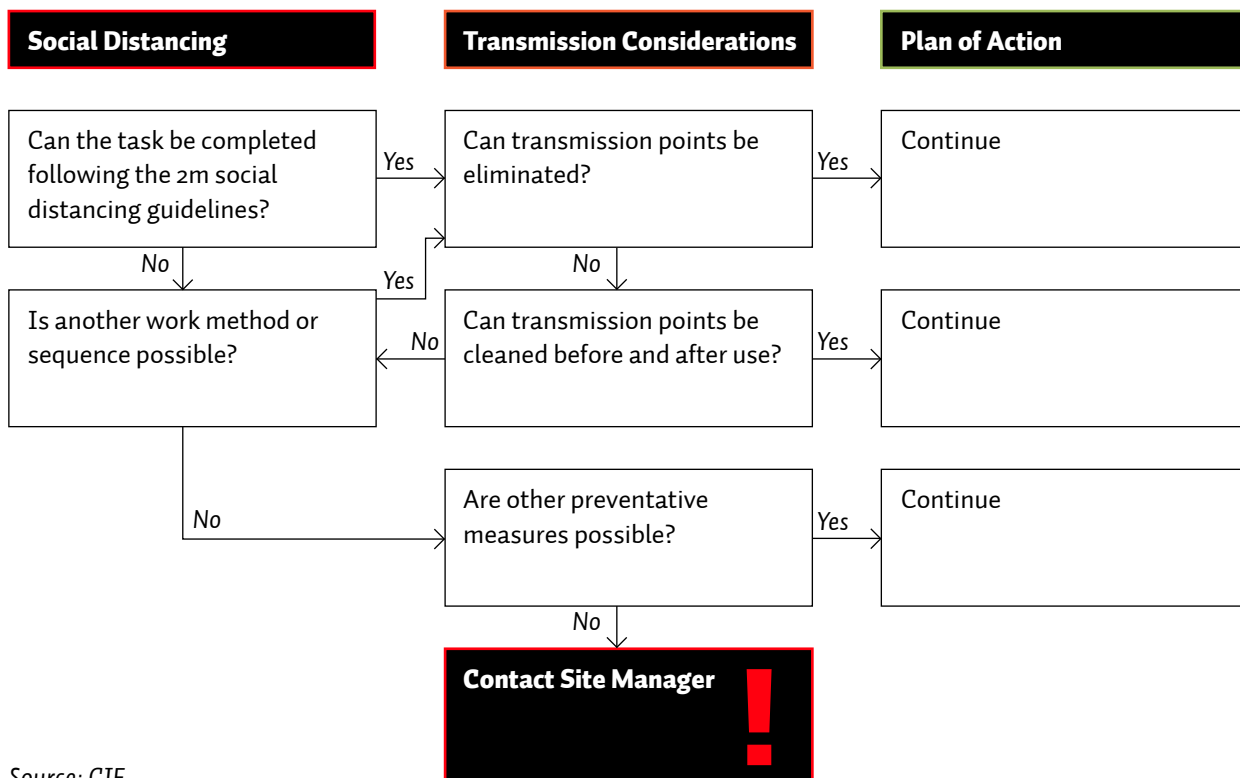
Social Distancing

Transmission Considerations

Plan of Action

Can the task be completed following the 2m social distancing guidelines?

Yes

Can transmission points be eliminated?

Yes

Continue

No

Yes

No

Is another work method or sequence possible?

No

Can transmission points be cleaned before and after use?

Yes

Continue

No

Are other preventative measures possible?

Yes

Continue

No

Contact Site Manager

!

Source: CIF